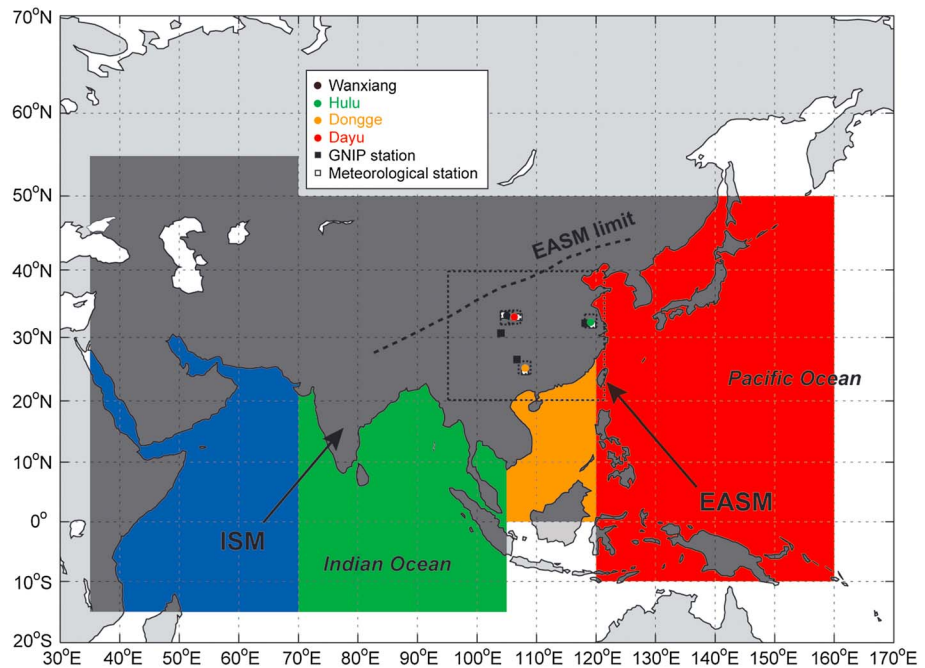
70°N
60°N
50°N
40°N
30°N
20°N
10°N
0°
10°S
20°S

Wanxiang
Hulu
Dongge
Dayu
GNIP station
Meteorological station

EASM limit

Pacific Ocean

ISM

Indian Ocean

EASM

30°E 40°E 50°E 60°E 70°E 80°E 90°E 100°E 110°E 120°E 130°E 140°E 150°E 160°E 170°E